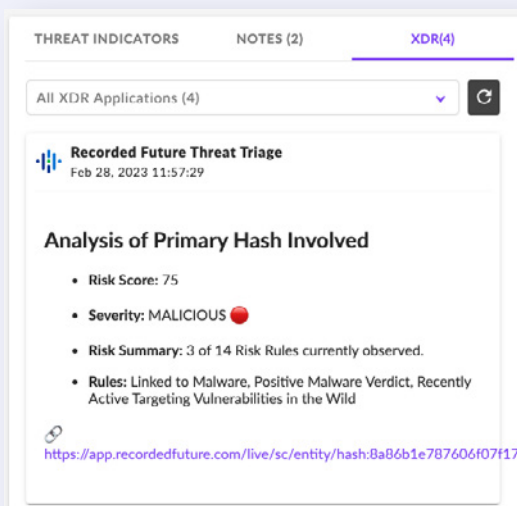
THREAT INDICATORS NOTES (2) XDR(4)

All XDR Applications (4)

Recorded Future Threat Triage
Feb 28, 2023 11:57:29

Analysis of Primary Hash Involved

- **Risk Score:** 75
- **Severity:** MALICIOUS
- **Risk Summary:** 3 of 14 Risk Rules currently observed.
- **Rules:** Linked to Malware, Positive Malware Verdict, Recently Active Targeting Vulnerabilities in the Wild

https://app.recordedfuture.com/live/sc/entity/hash:8a86b1e787606f07f17